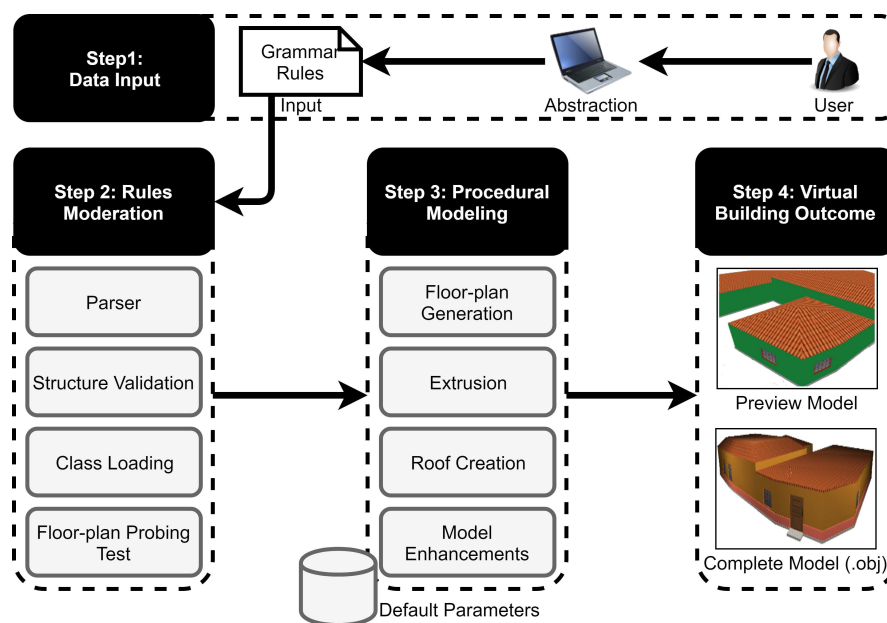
Step1:
Data Input

Grammar Rules

Input

Abstraction

User

Step 2: Rules Moderation

Parser

Structure Validation

Class Loading

Floor-plan Probing Test

Step 3: Procedural Modeling

Floor-plan Generation

Extrusion

Roof Creation

Model Enhancements

Default Parameters

Step 4: Virtual Building Outcome

Preview Model

Complete Model (.obj)